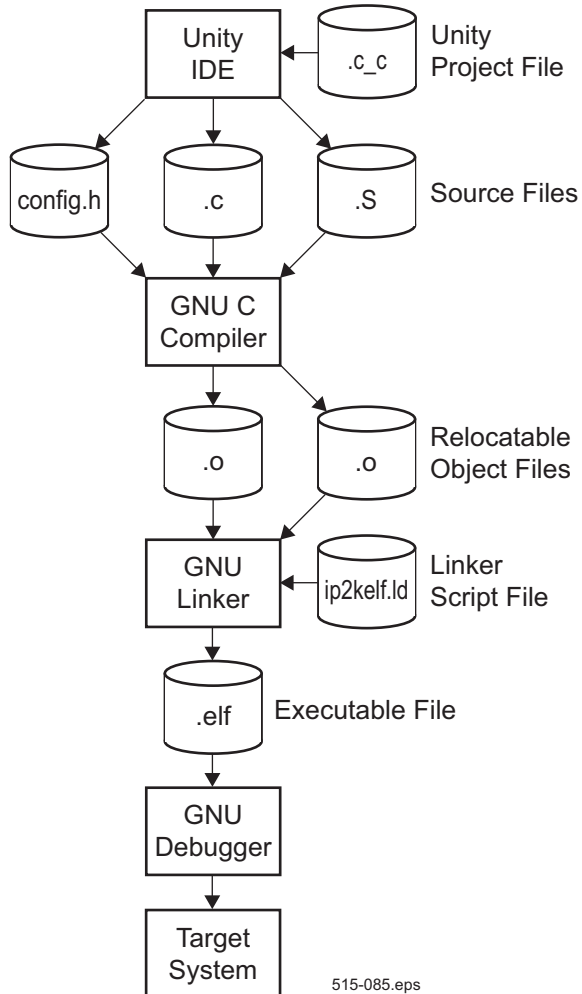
Unity IDE

.c_c

Unity Project File

config.h

.c

.S

Source Files

GNU C Compiler

.o

.o

Relocatable Object Files

GNU Linker

ip2kelf.ld

Linker Script File

.elf

Executable File

GNU Debugger

Target System

515-085.eps